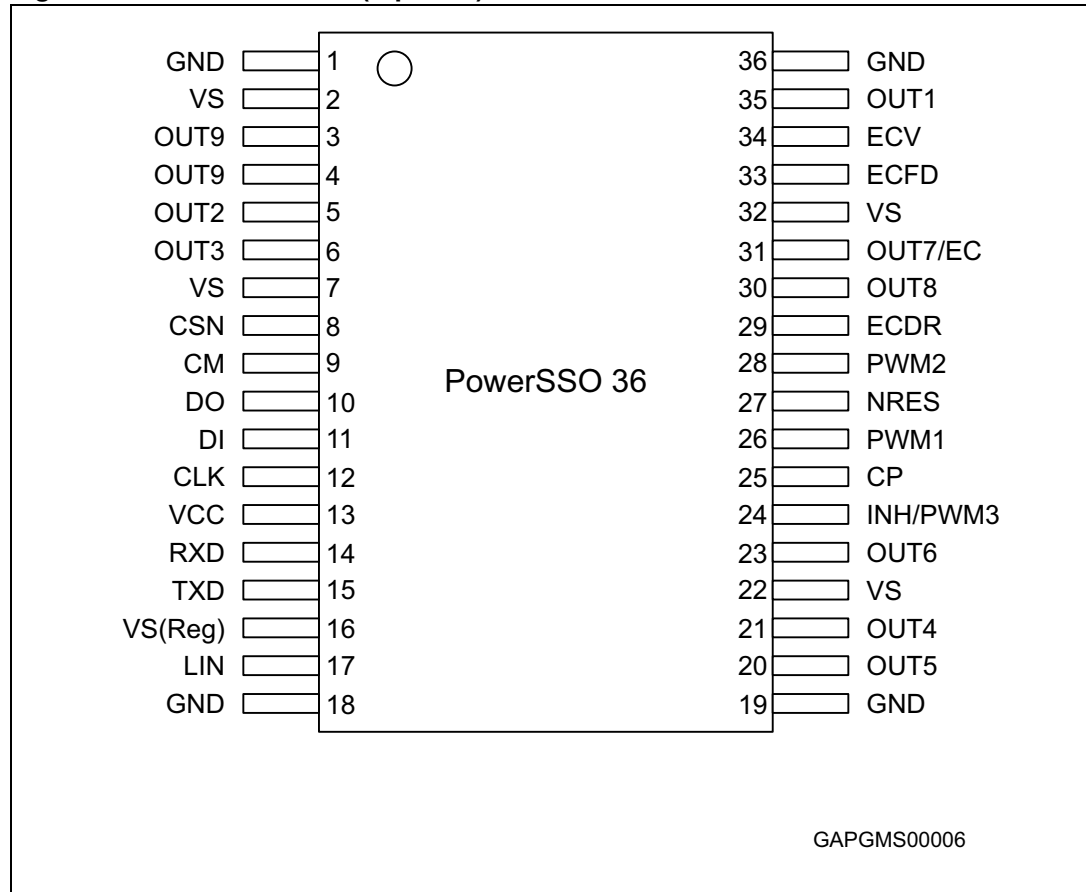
GND 1
VS 2
OUT9 3
OUT9 4
OUT2 5
OUT3 6
VS 7
CSN 8
CM 9
DO 10
DI 11
CLK 12
VCC 13
RXD 14
TXD 15
VS(Reg) 16
LIN 17
GND 18

36 GND
35 OUT1
34 ECV
33 ECFD
32 VS
31 OUT7/EC
30 OUT8
29 ECDR
28 PWM2
27 NRES
26 PWM1
25 CP
24 INH/PWM3
23 OUT6
22 VS
21 OUT4
20 OUT5
19 GND

PowerSSO 36

GAPGMS00006